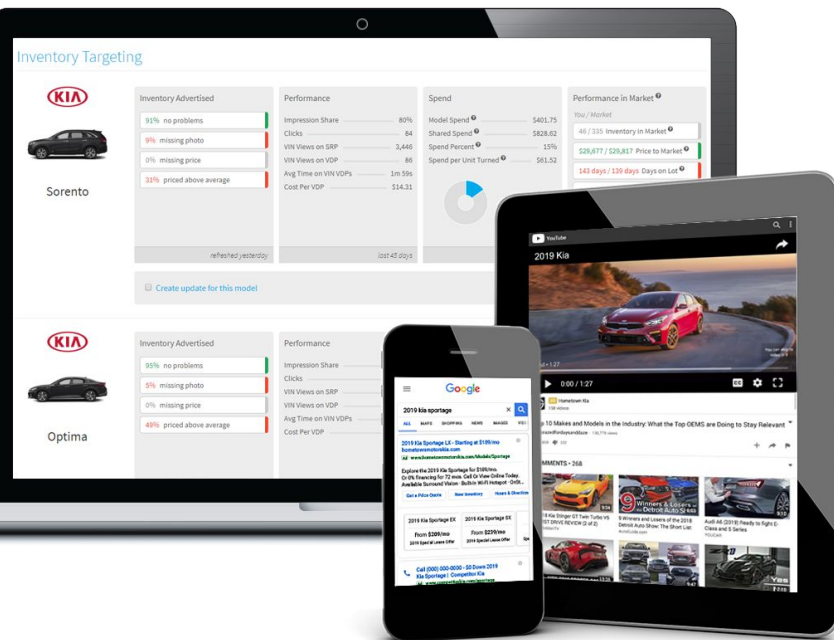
Inventory Targeting

KIA

Sorento

Inventory Advertised

91% no problems

9% missing photo

0% missing price

31% priced above average

refreshed yesterday

Performance

Impression Share 80%

Clicks 84

VIN Views on SRP 3,446

VIN Views on VDP 86

Avg Time on VIN VDPs 1m 59s

Cost Per VDP $14.31

last 45 days

Spend

Model Spend $401.75

Shared Spend $828.62

Spend Percent 15%

Spend per Unit Turned $61.52

Performance in Market

You / Market

46 / 335 Inventory in Market

$29,677 / $29,817 Price to Market

143 days / 139 days Days on Lot

Create update for this model

KIA

Optima

Inventory Advertised

95% no problems

5% missing photo

0% missing price

49% priced above average

Performance

Impression Share

Clicks

VIN Views on SRP

VIN Views on VDP

Avg Time on VIN VDPs

Cost Per VDP

Google

2019 kia sportage

ALL MAPS SHOPPING NEWS IMAGES

2019 Kia Sportage LX - Starting at $199/mo

hometownmotorskia.com

Ad www.hometownmotorskia.com/Model/Sportage

Explore the 2019 Kia Sportage for $199/mo. Or 0% financing for 72 mos. Call Or View Online Today. Available Surround Vision · Built-in Wi-Fi Hotspot · Onli...

Get a Price Quote New Inventory Hours & Directions

2019 Kia Sportage EX

From $209/mo

2019 Special Lease Offer

2019 Kia Sportage SX

From $229/mo

2019 Special Lease Offer

Call (000) 000-0000 - $0 Down 2019 Kia Sportage | Competitor Kia

YouTube

2019 Kia

0:00 / 1:27

Hometown Kia

158 videos

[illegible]p 10 Makes and Models in the Industry: What the Top OEMS are Doing to Stay Relevant

MMENTS • 268

2018 Kia Stinger GT Twin Turbo V6 ST DRIVE REVIEW (2 of 2)

9 Winners and Losers of the 2018 Detroit Auto Show The Short List

Audi A6 (2019) Ready to fight E-Class and 5 Series